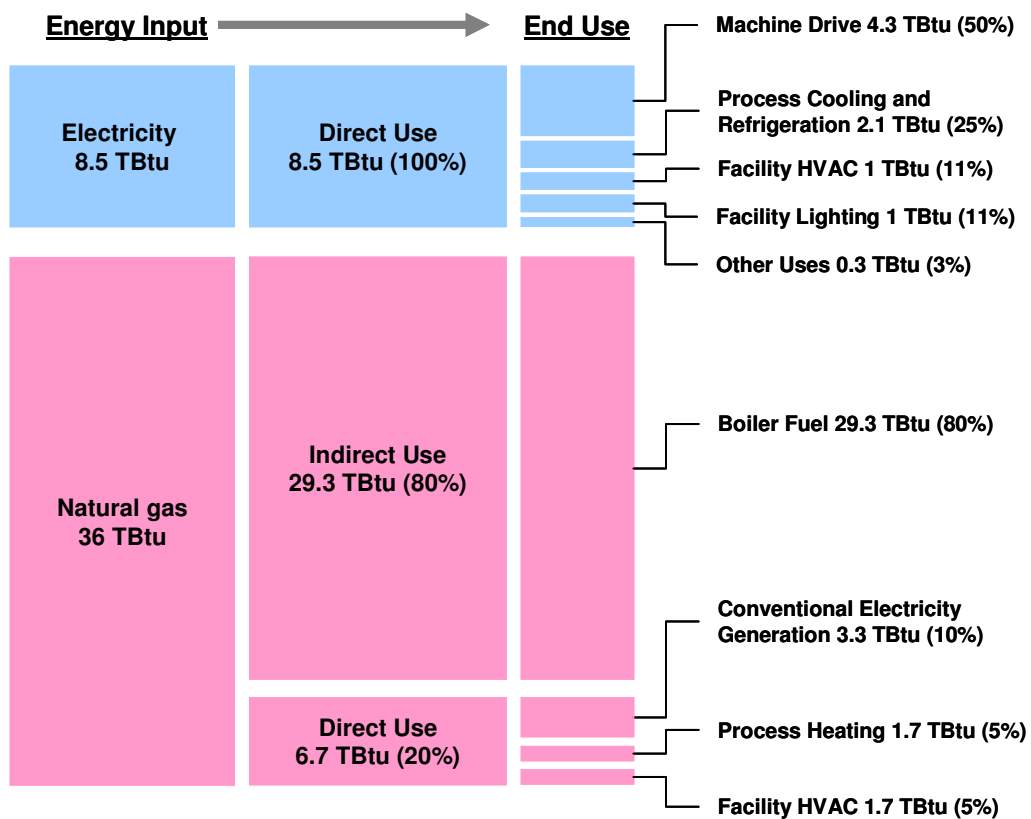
Energy Input

End Use

Electricity
8.5 TBtu

Direct Use
8.5 TBtu (100%)

Machine Drive 4.3 TBtu (50%)

Process Cooling and Refrigeration 2.1 TBtu (25%)

Facility HVAC 1 TBtu (11%)

Facility Lighting 1 TBtu (11%)

Other Uses 0.3 TBtu (3%)

Natural gas
36 TBtu

Indirect Use
29.3 TBtu (80%)

Boiler Fuel 29.3 TBtu (80%)

Direct Use
6.7 TBtu (20%)

Conventional Electricity Generation 3.3 TBtu (10%)

Process Heating 1.7 TBtu (5%)

Facility HVAC 1.7 TBtu (5%)